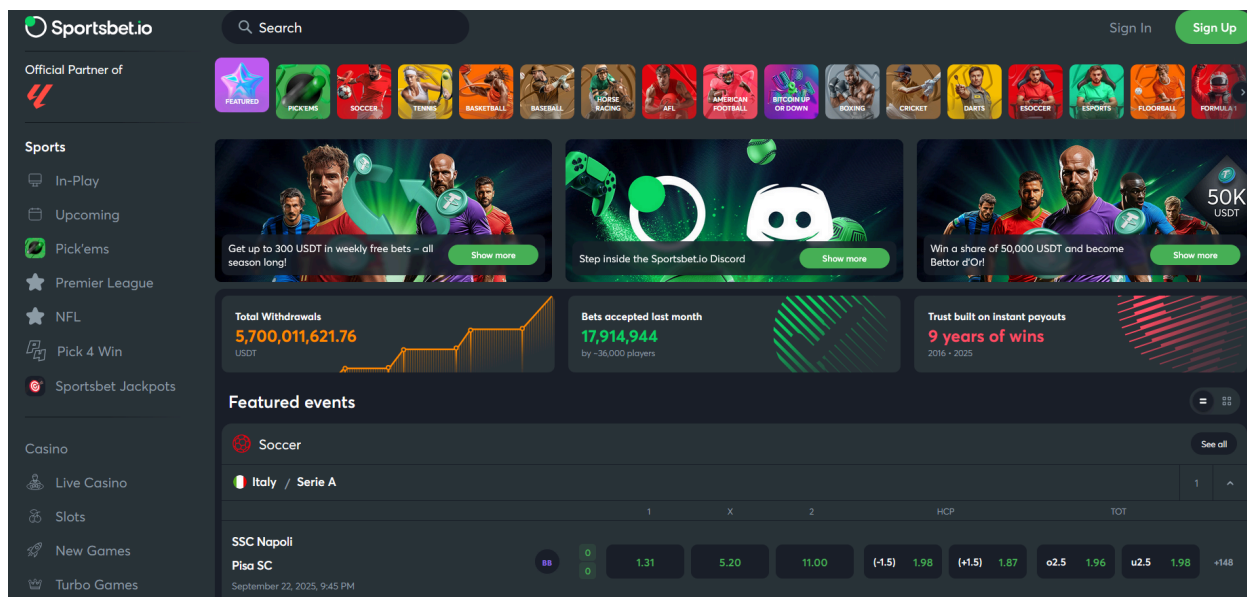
Sportsbet.io

Search

Sign In Sign Up

Official Partner of

FEATURED PICK'EMS SOCCER TENNIS BASKETBALL BASEBALL HORSE RACING AFL AMERICAN FOOTBALL BITCOIN UP OR DOWN BOXING CRICKET DARTS ESOCCER ESPORTS FLOORBALL FORMULA 1

Sports
In-Play
Upcoming
Pick'ems
Premier League
NFL
Pick 4 Win
Sportsbet Jackpots

Casino
Live Casino
Slots
New Games
Turbo Games

Get up to 300 USDT in weekly free bets – all season long!
Show more

Step inside the Sportsbet.io Discord
Show more

50K USDT
Win a share of 50,000 USDT and become Bettor d'Or!
Show more

Total Withdrawals
5,700,011,621.76
USDT

Bets accepted last month
17,914,944
by ~36,000 players

Trust built on instant payouts
9 years of wins
2016 - 2025

Featured events

Soccer
See all

Italy / Serie A
1

| | | 1 | X | 2 | HCP | | TOT | | |
|---|---|---|---|---|---|---|---|---|---|
| SSC Napoli / Pisa SC / September 22, 2025, 9:45 PM | BB 0 0 | 1.31 | 5.20 | 11.00 | (-1.5) 1.98 | (+1.5) 1.87 | o2.5 1.96 | u2.5 1.98 | +148 |